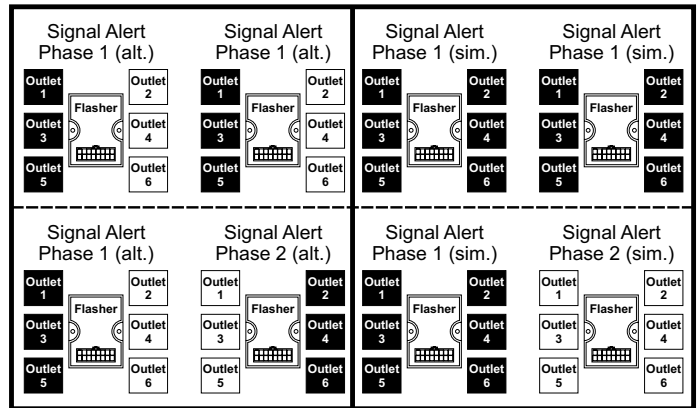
Signal Alert
Phase 1 (alt.)

Outlet 1
Outlet 2
Flasher
Outlet 3
Outlet 4
Outlet 5
Outlet 6

Signal Alert
Phase 1 (alt.)

Outlet 1
Outlet 2
Flasher
Outlet 3
Outlet 4
Outlet 5
Outlet 6

Signal Alert
Phase 1 (sim.)

Outlet 1
Outlet 2
Flasher
Outlet 3
Outlet 4
Outlet 5
Outlet 6

Signal Alert
Phase 1 (sim.)

Outlet 1
Outlet 2
Flasher
Outlet 3
Outlet 4
Outlet 5
Outlet 6

Signal Alert
Phase 1 (alt.)

Outlet 1
Outlet 2
Flasher
Outlet 3
Outlet 4
Outlet 5
Outlet 6

Signal Alert
Phase 2 (alt.)

Outlet 1
Outlet 2
Flasher
Outlet 3
Outlet 4
Outlet 5
Outlet 6

Signal Alert
Phase 1 (sim.)

Outlet 1
Outlet 2
Flasher
Outlet 3
Outlet 4
Outlet 5
Outlet 6

Signal Alert
Phase 2 (sim.)

Outlet 1
Outlet 2
Flasher
Outlet 3
Outlet 4
Outlet 5
Outlet 6